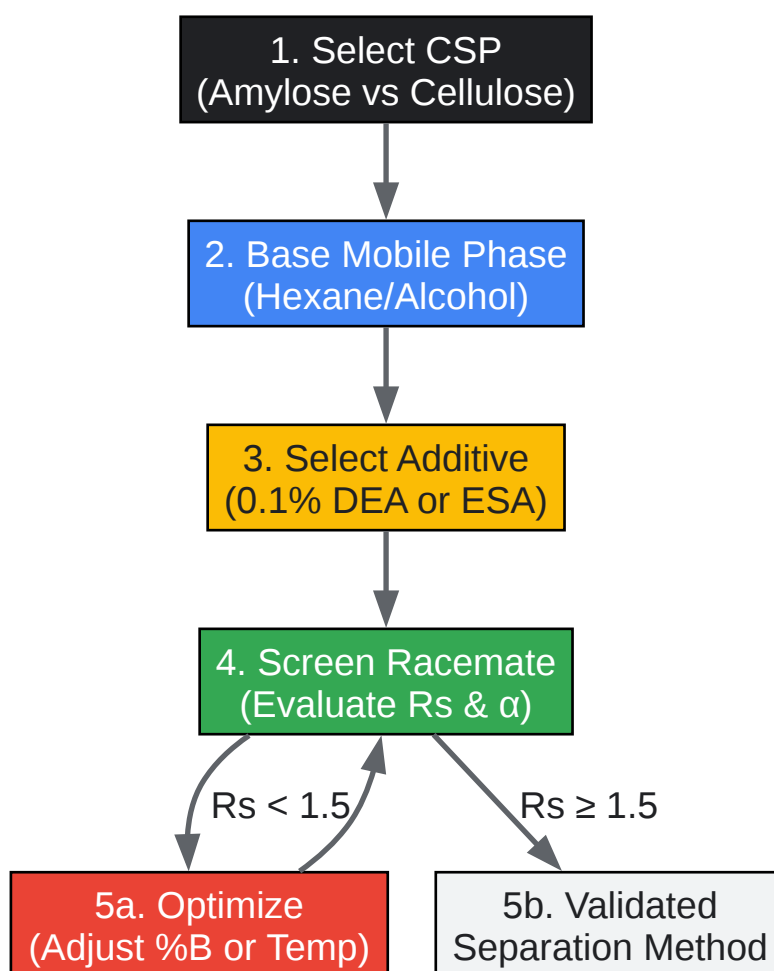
1. Select CSP
(Amylose vs Cellulose)

2. Base Mobile Phase
(Hexane/Alcohol)

3. Select Additive
(0.1% DEA or ESA)

4. Screen Racemate
(Evaluate Rs & α)

Rs < 1.5

Rs ≥ 1.5

5a. Optimize
(Adjust %B or Temp)

5b. Validated
Separation Method